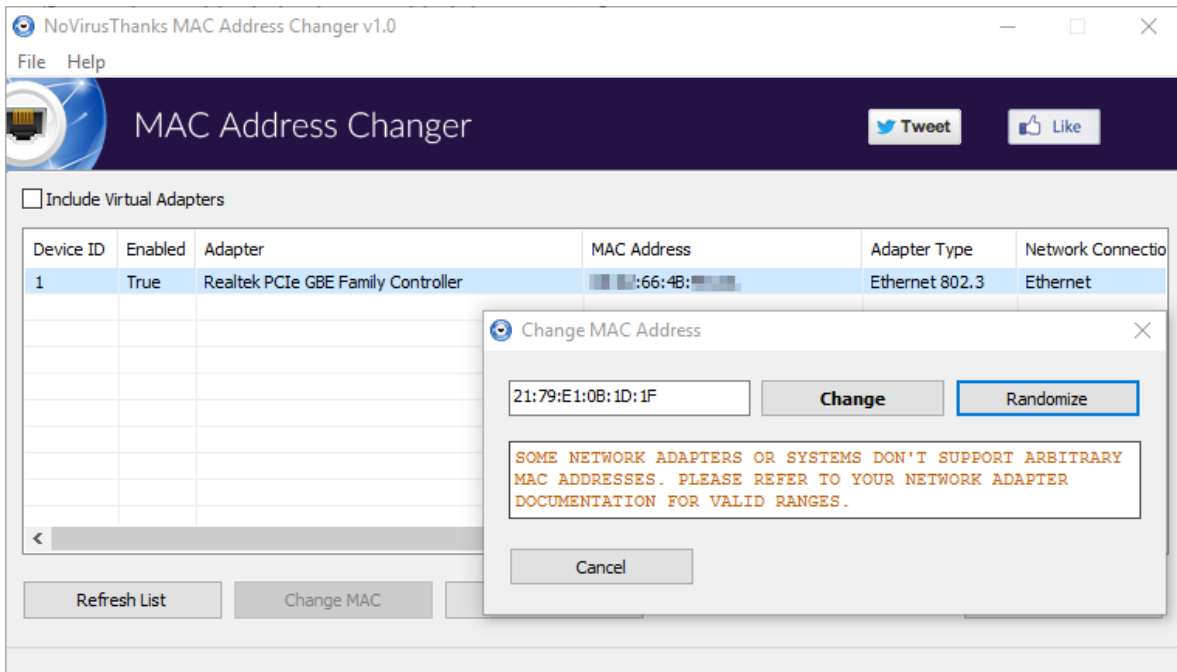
NoVirusThanks MAC Address Changer v1.0

File Help

MAC Address Changer

Tweet

Like

Include Virtual Adapters

| Device ID | Enabled | Adapter | MAC Address | Adapter Type | Network Connectio |
|---|---|---|---|---|---|
| 1 | True | Realtek PCIe GBE Family Controller | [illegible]:66:4B:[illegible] | Ethernet 802.3 | Ethernet |

Refresh List

Change MAC

Change MAC Address

21:79:E1:0B:1D:1F

Change

Randomize

SOME NETWORK ADAPTERS OR SYSTEMS DON'T SUPPORT ARBITRARY MAC ADDRESSES. PLEASE REFER TO YOUR NETWORK ADAPTER DOCUMENTATION FOR VALID RANGES.

Cancel